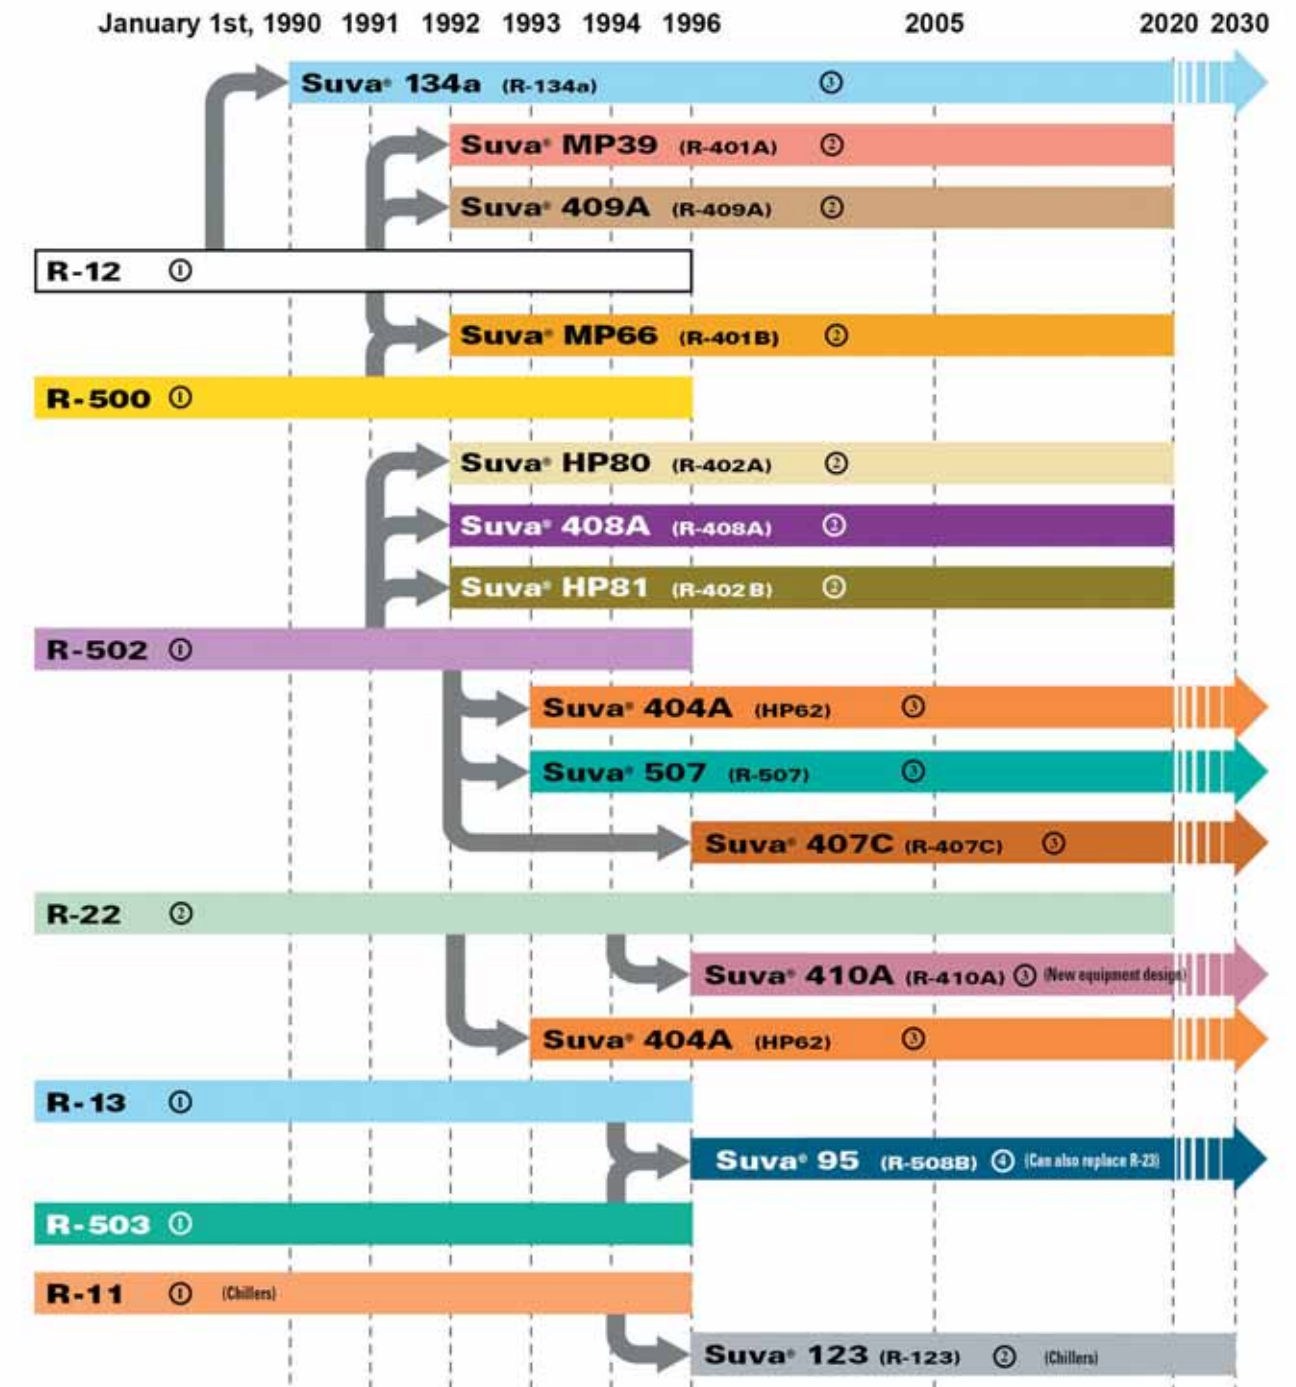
January 1st, 1990 1991 1992 1993 1994 1996 2005 2020 2030

Suva® 134a (R-134a) ③

Suva® MP39 (R-401A) ②

Suva® 409A (R-409A) ②

R-12 ①

Suva® MP66 (R-401B) ②

R-500 ①

Suva® HP80 (R-402A) ②

Suva® 408A (R-408A) ②

Suva® HP81 (R-402 B) ②

R-502 ①

Suva® 404A (HP62) ③

Suva® 507 (R-507) ③

Suva® 407C (R-407C) ③

R-22 ②

Suva® 410A (R-410A) ③ (New equipment design)

Suva® 404A (HP62) ③

R-13 ①

Suva® 95 (R-508B) ④ (Can also replace R-23)

R-503 ①

R-11 ① (Chillers)

Suva® 123 (R-123) ② (Chillers)